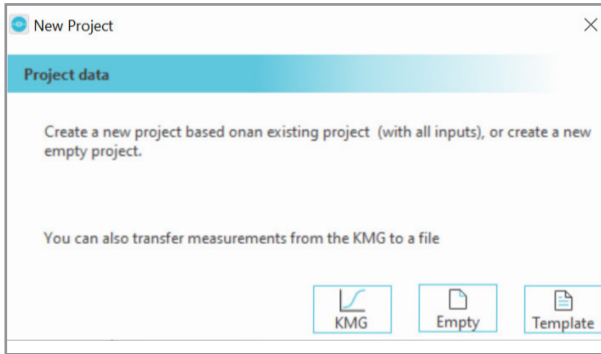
New Project

Project data

Create a new project based onan existing project (with all inputs), or create a new empty project.

You can also transfer measurements from the KMG to a file

KMG
Empty
Template